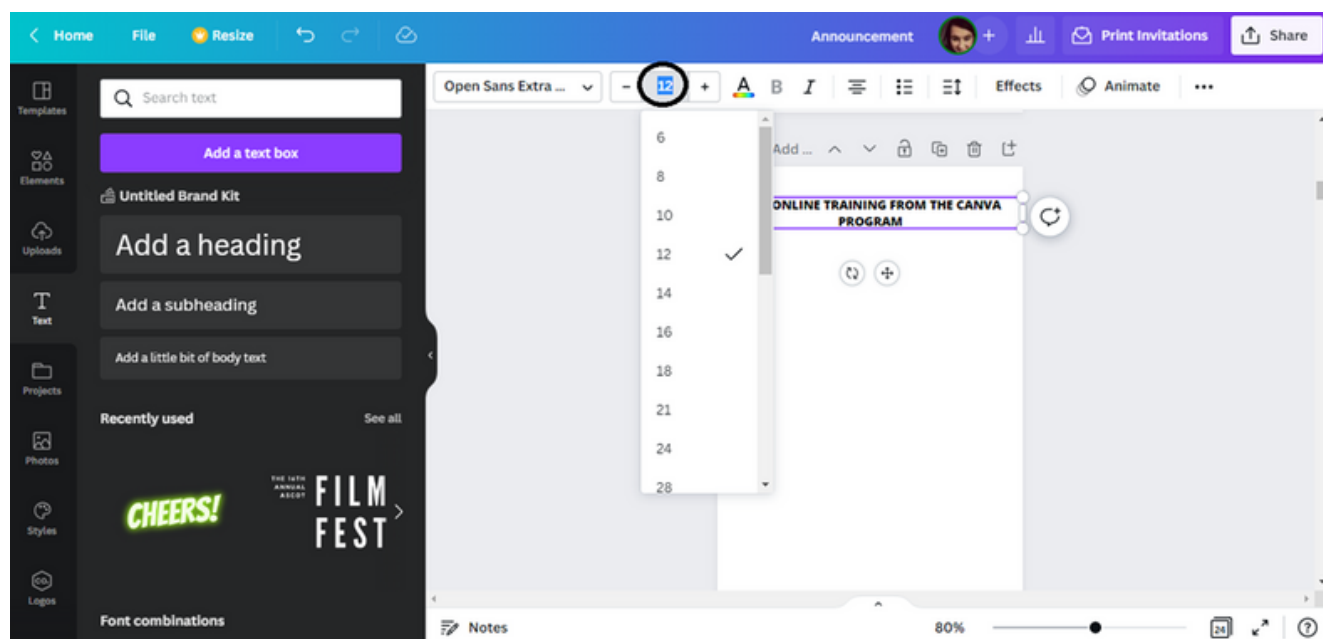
< Home File Resize Announcement Print Invitations Share

Templates
Elements
Uploads
Text
Projects
Photos
Styles
Logos

Search text
Add a text box
Untitled Brand Kit
Add a heading
Add a subheading
Add a little bit of body text
Recently used See all
CHEERS!
THE 14TH ANNUAL ASCOT FILM FEST
Font combinations

Open Sans Extra ... - 12 + A B I Effects Animate •••

6
8
10
12
14
16
18
21
24
28

Add ...

ONLINE TRAINING FROM THE CANVA PROGRAM

Notes 80% 24 ?